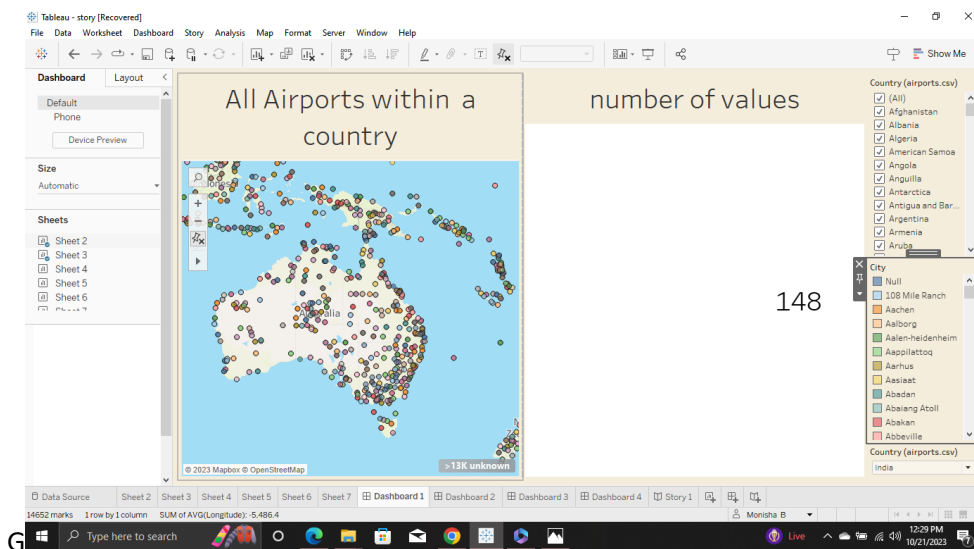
Tableau - story [Recovered]

File Data Worksheet Dashboard Story Analysis Map Format Server Window Help

Show Me

Dashboard Layout

Default
Phone

Device Preview

Size
Automatic

Sheets
Sheet 2
Sheet 3
Sheet 4
Sheet 5
Sheet 6
Sheet 7

All Airports within a country

number of values

Australia

© 2023 Mapbox © OpenStreetMap

>13K unknown

148

Country (airports.csv)
(All)
Afghanistan
Albania
Algeria
American Samoa
Angola
Anguilla
Antarctica
Antigua and Bar...
Argentina
Armenia
Aruba

City
Null
108 Mile Ranch
Aachen
Aalborg
Aalen-heidenheim
Aappilattoq
Aarhus
Aasiaat
Abadan
Abaiang Atoll
Abakan
Abbeville

Country (airports.csv)
India

Data Source Sheet 2 Sheet 3 Sheet 4 Sheet 5 Sheet 6 Sheet 7 Dashboard 1 Dashboard 2 Dashboard 3 Dashboard 4 Story 1

14652 marks 1 row by 1 column SUM of AVG(Longitude): -5,486.4

Monisha B

G

Type here to search

Live

12:29 PM
10/21/2023